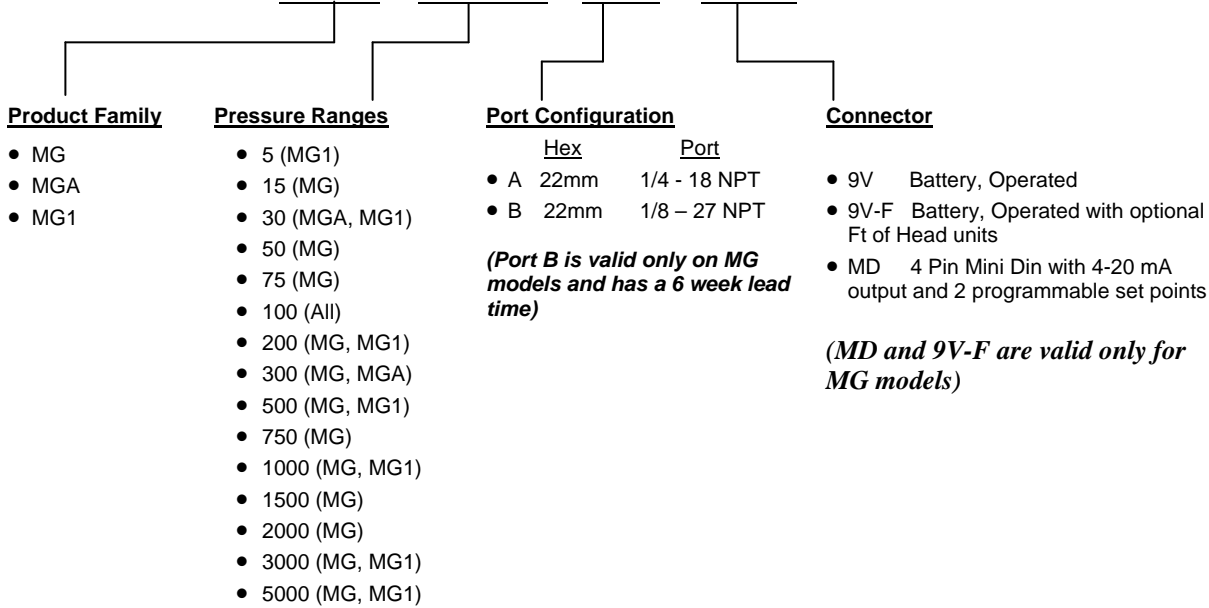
**Product Family**

- MG
- MGA
- MG1

**Pressure Ranges**

- 5 (MG1)
- 15 (MG)
- 30 (MGA, MG1)
- 50 (MG)
- 75 (MG)
- 100 (All)
- 200 (MG, MG1)
- 300 (MG, MGA)
- 500 (MG, MG1)
- 750 (MG)
- 1000 (MG, MG1)
- 1500 (MG)
- 2000 (MG)
- 3000 (MG, MG1)
- 5000 (MG, MG1)

**Port Configuration**

| | Hex | Port |
|---|---|---|
| • A | 22mm | 1/4 - 18 NPT |
| • B | 22mm | 1/8 – 27 NPT |

*(Port B is valid only on MG models and has a 6 week lead time)*

**Connector**

- 9V Battery, Operated
- 9V-F Battery, Operated with optional Ft of Head units
- MD 4 Pin Mini Din with 4-20 mA output and 2 programmable set points

*(MD and 9V-F are valid only for MG models)*